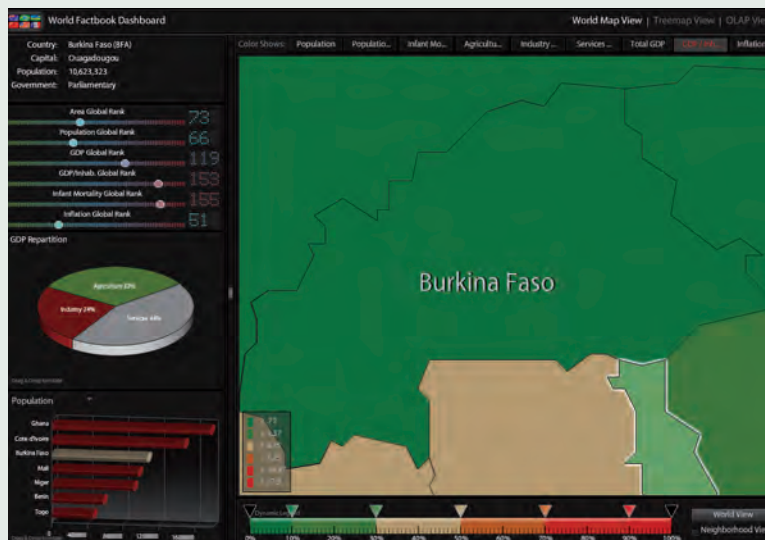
World Factbook Dashboard

World Map View | Treemap View | OLAP View

Country: Burkina Faso (BFA)
Capital: Ouagadougou
Population: 10,623,323
Government: Parliamentary

Color Shows: Population Populatio... Infant Mo... Agricultu... Industry... Services... Total GDP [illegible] Inflation

Area Global Rank 73
Population Global Rank 66
GDP Global Rank 119
GDP/Inhab. Global Rank 153
Infant Mortality Global Rank 155
Inflation Global Rank 51

GDP Repartition

Agriculture 32%
Industry 24%
Services 44%

Population

Ghana
Cote d'Ivoire
Burkina Faso
Mali
Niger
Benin
Togo

Burkina Faso

Dynamic Scale

World View
Neighborhood View